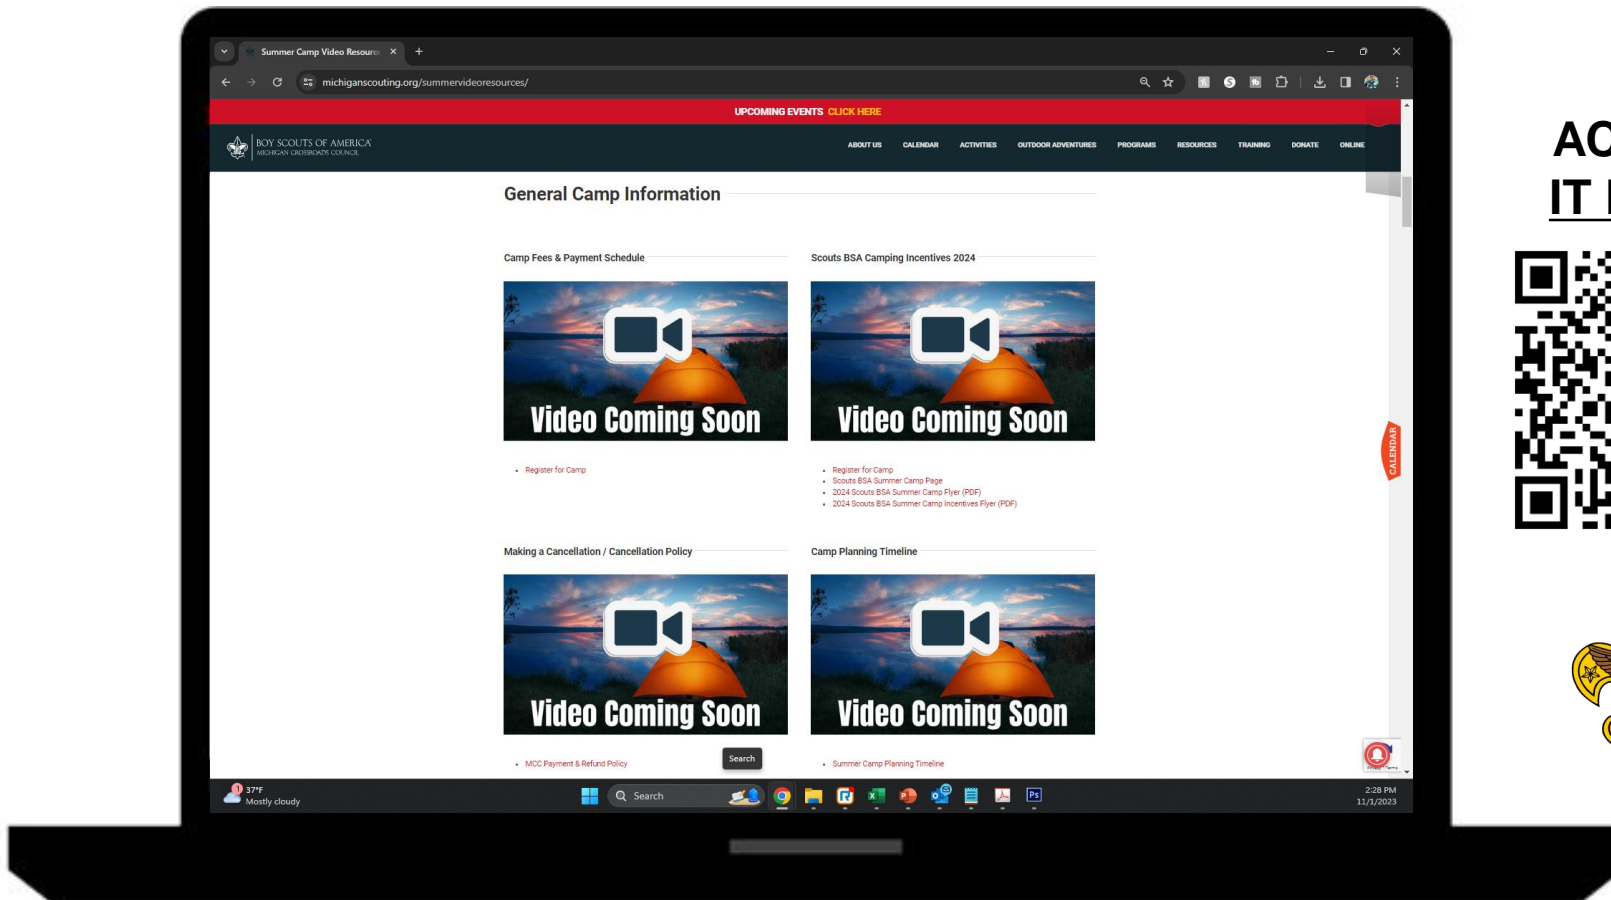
Summer Camp Video Resourc ×

michiganscouting.org/summervideoresources/

UPCOMING EVENTS CLICK HERE

BOY SCOUTS OF AMERICA
MICHIGAN CROSSROADS COUNCIL

ABOUT US CALENDAR ACTIVITIES OUTDOOR ADVENTURES PROGRAMS RESOURCES TRAINING DONATE ONLINE

General Camp Information

Camp Fees & Payment Schedule

Video Coming Soon

- Register for Camp

Scouts BSA Camping Incentives 2024

Video Coming Soon

- Register for Camp
- Scouts BSA Summer Camp Page
- 2024 Scouts BSA Summer Camp Flyer (PDF)
- 2024 Scouts BSA Summer Camp Incentives Flyer (PDF)

Making a Cancellation / Cancellation Policy

Video Coming Soon

- MCC Payment & Refund Policy

Camp Planning Timeline

Video Coming Soon

- Summer Camp Planning Timeline

CALENDAR

Search

37°F
Mostly cloudy

Search

2:28 PM
11/1/2023

AC
IT